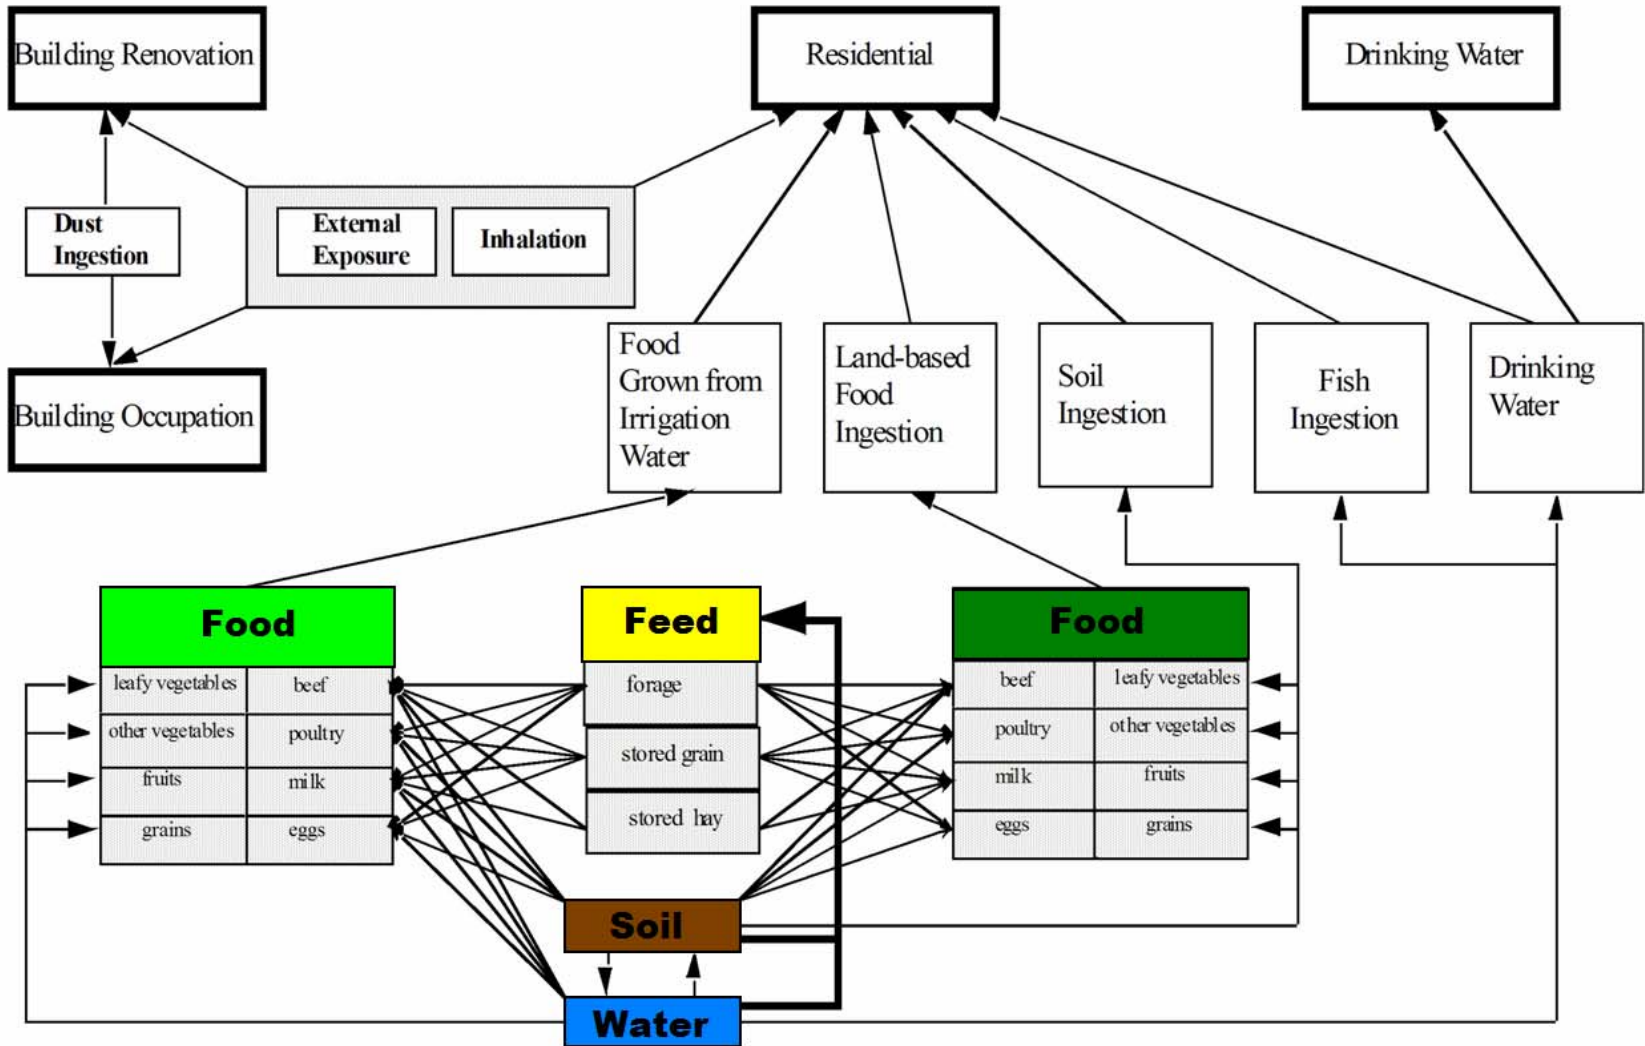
Building Renovation

Residential

Drinking Water

Dust Ingestion

External Exposure

Inhalation

Building Occupation

Food Grown from Irrigation Water

Land-based Food Ingestion

Soil Ingestion

Fish Ingestion

Drinking Water

Food

| leafy vegetables | beef |
|---|---|
| other vegetables | poultry |
| fruits | milk |
| grains | eggs |

Feed

| forage |
|---|
| stored grain |
| stored hay |

Food

| beef | leafy vegetables |
|---|---|
| poultry | other vegetables |
| milk | fruits |
| eggs | grains |

Soil

Water